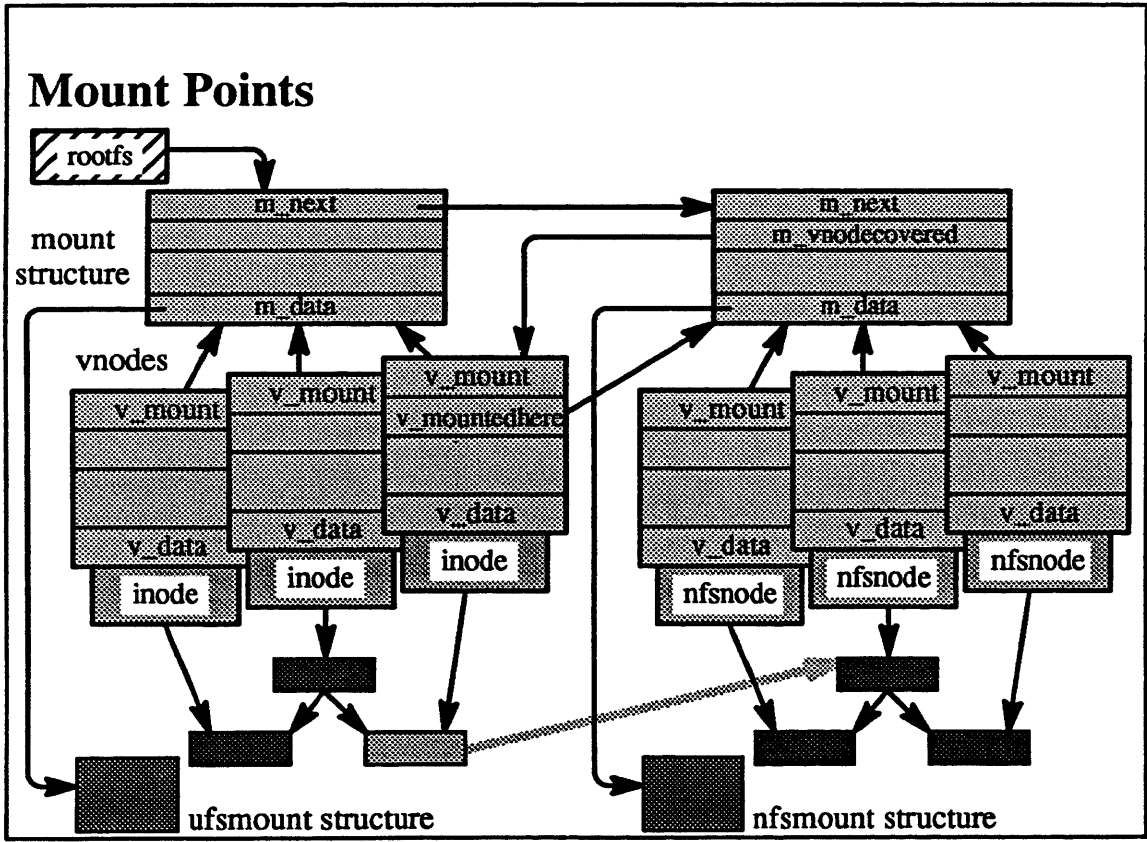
Mount Points

rootfs

mount structure

m_next

m_data

vnodes

v_mount

v_data

inode

v_mount

v_data

inode

v_mount

v_mountedhere

v_data

inode

ufsmount structure

m_next

m_vnodecovered

m_data

v_mount

v_data

nfsnode

v_mount

v_data

nfsnode

v_mount

v_data

nfsnode

nfsmount structure